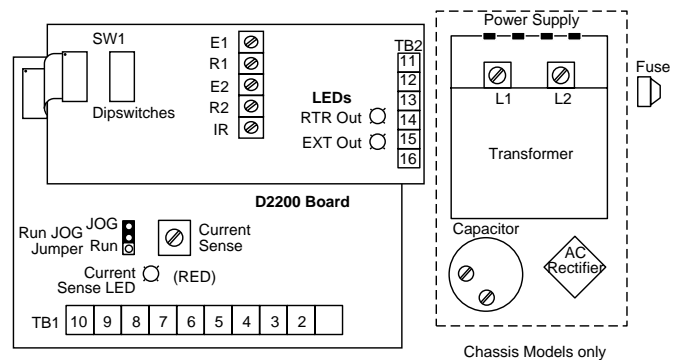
SW1

Dipswitches

E1
R1
E2
R2
IR

TB2
11
12
13
14
15
16

LEDs
RTR Out
EXT Out

D2200 Board

Run JOG Jumper
JOG
Run

Current Sense

Current Sense LED
(RED)

| TB1 | 10 | 9 | 8 | 7 | 6 | 5 | 4 | 3 | 2 | |
|---|---|---|---|---|---|---|---|---|---|---|

Power Supply

L1
L2

Transformer

Fuse

Capacitor

AC Rectifier

Chassis Models only